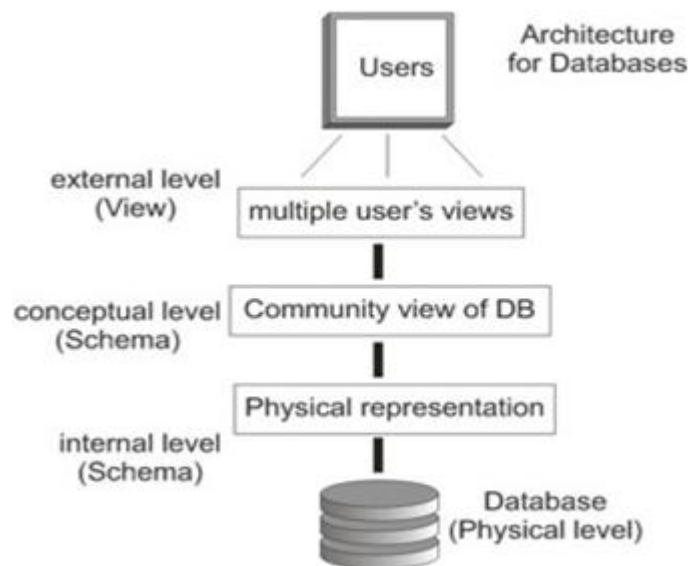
Users

Architecture for Databases

external level (View)

multiple user's views

conceptual level (Schema)

Community view of DB

Physical representation

internal level (Schema)

Database (Physical level)